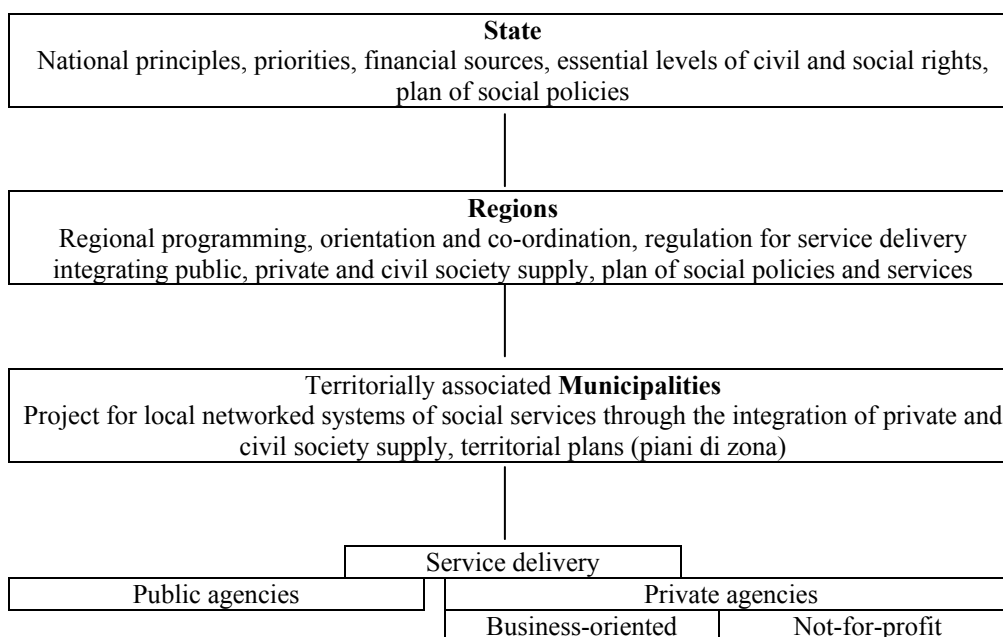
**State**
National principles, priorities, financial sources, essential levels of civil and social rights, plan of social policies

**Regions**
Regional programming, orientation and co-ordination, regulation for service delivery integrating public, private and civil society supply, plan of social policies and services

Territorially associated **Municipalities**
Project for local networked systems of social services through the integration of private and civil society supply, territorial plans (piani di zona)

Service delivery

Public agencies

Private agencies

Business-oriented

Not-for-profit